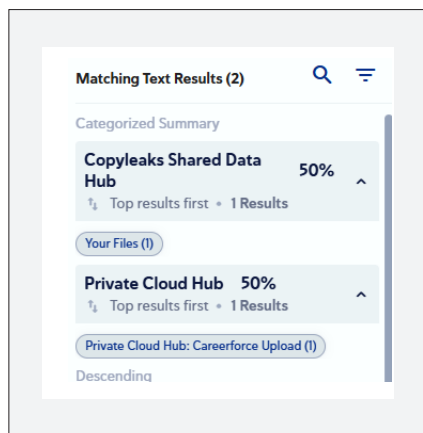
Matching Text Results (2)

Categorized Summary

Copyleaks Shared Data Hub 50%
Top results first • 1 Results

Your Files (1)

Private Cloud Hub 50%
Top results first • 1 Results

Private Cloud Hub: Careerforce Upload (1)

Descending